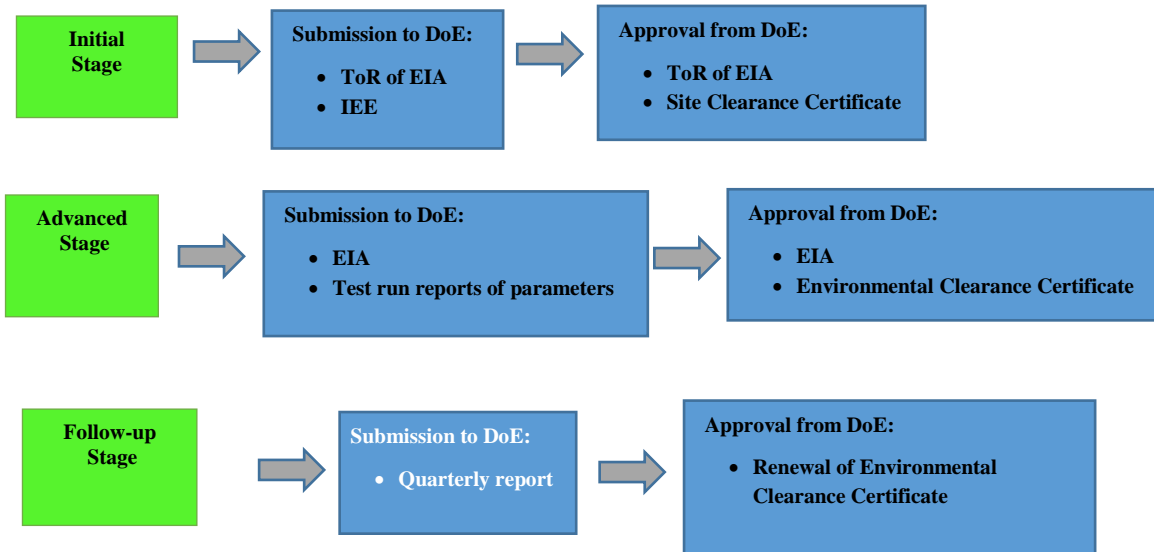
Initial Stage

Submission to DoE:
- ToR of EIA
- IEE

Approval from DoE:
- ToR of EIA
- Site Clearance Certificate

Advanced Stage

Submission to DoE:
- EIA
- Test run reports of parameters

Approval from DoE:
- EIA
- Environmental Clearance Certificate

Follow-up Stage

Submission to DoE:
- Quarterly report

Approval from DoE:
- Renewal of Environmental Clearance Certificate